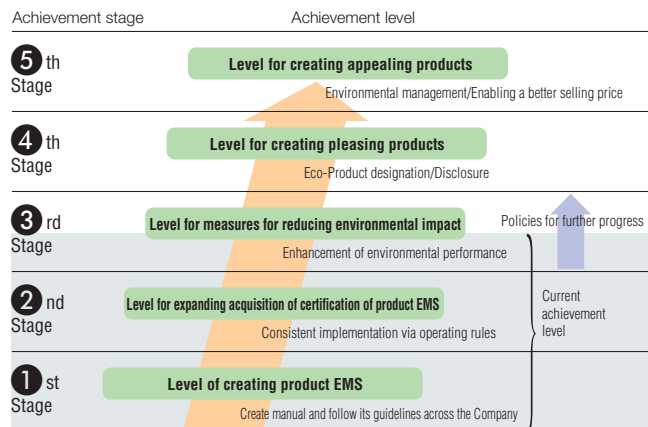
Achievement stage

Achievement level

5 th Stage

Level for creating appealing products

Environmental management/Enabling a better selling price

4 th Stage

Level for creating pleasing products

Eco-Product designation/Disclosure

3 rd Stage

Level for measures for reducing environmental impact

Policies for further progress

Enhancement of environmental performance

2 nd Stage

Level for expanding acquisition of certification of product EMS

Current achievement level

Consistent implementation via operating rules

1 st Stage

Level of creating product EMS

Create manual and follow its guidelines across the Company